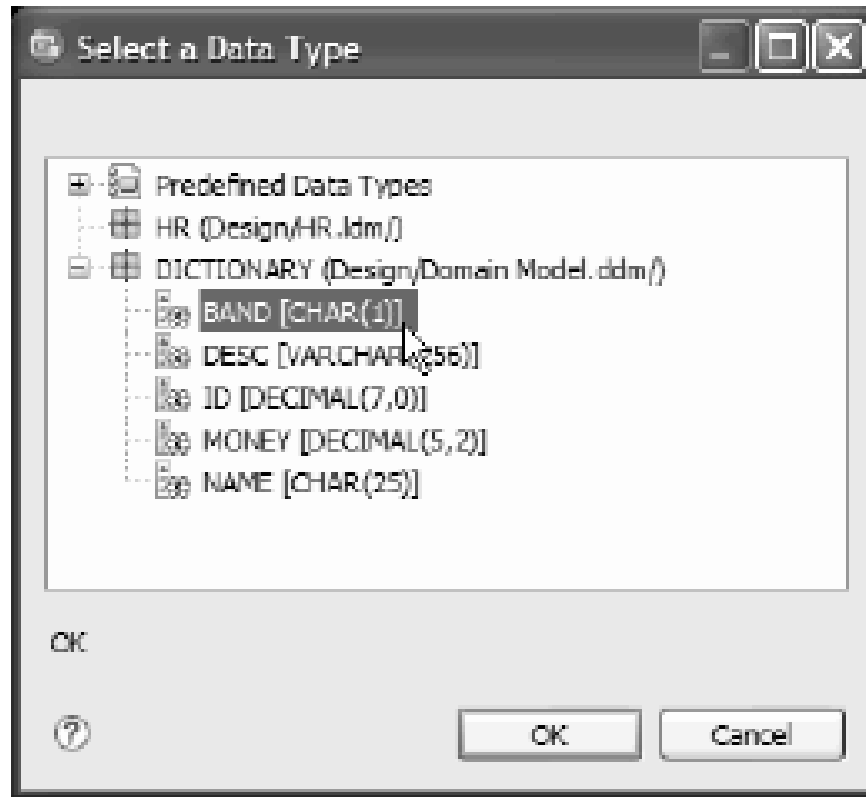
Select a Data Type

Predefined Data Types
HR (Design/HR.ldm/)
DICTIONARY (Design/Domain Model.ddm/)
BAND [CHAR(1)]
DESC [VARCHAR(256)]
ID [DECIMAL(7,0)]
MONEY [DECIMAL(5,2)]
NAME [CHAR(25)]

OK

OK
Cancel